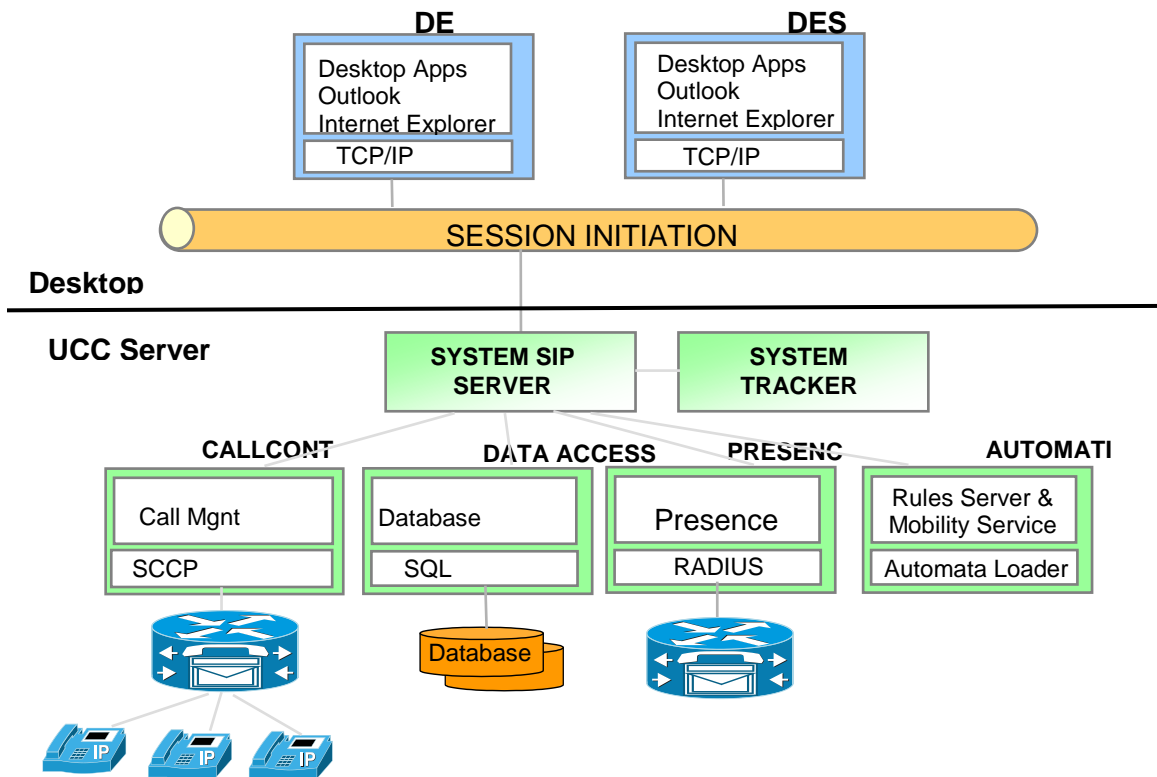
DE

Desktop Apps
Outlook
Internet Explorer

TCP/IP

DES

Desktop Apps
Outlook
Internet Explorer

TCP/IP

SESSION INITIATION

Desktop

UCC Server

SYSTEM SIP SERVER

SYSTEM TRACKER

CALLCONT

Call Mgnt

SCCP

DATA ACCESS

Database

SQL

PRESENC

Presence

RADIUS

AUTOMATI

Rules Server & Mobility Service

Automata Loader

Database

IP

IP

IP